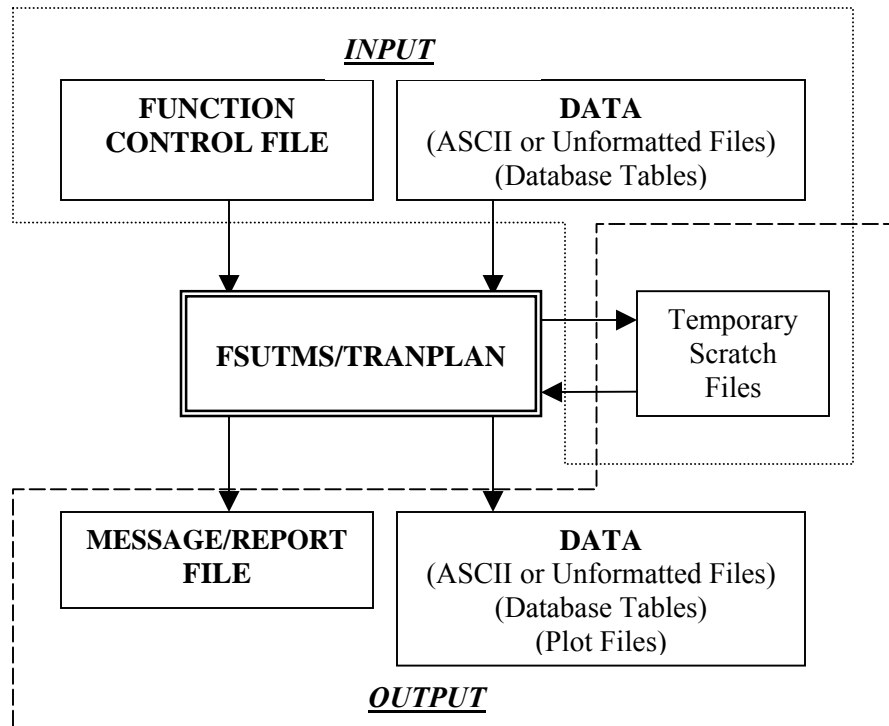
INPUT

FUNCTION CONTROL FILE

DATA
(ASCII or Unformatted Files)
(Database Tables)

FSUTMS/TRANPLAN

Temporary Scratch Files

MESSAGE/REPORT FILE

DATA
(ASCII or Unformatted Files)
(Database Tables)
(Plot Files)

OUTPUT